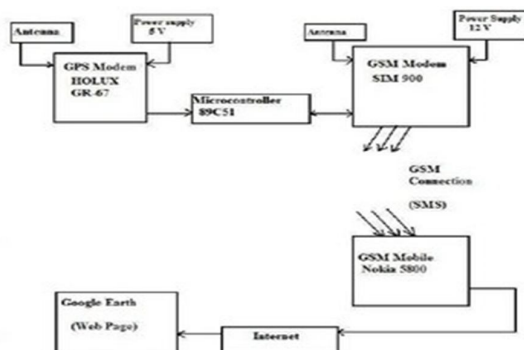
Antenna

Power supply 5 V

GPS Modem HOLUX GR-87

Microcontroller 89C51

Antenna

Power Supply 12 V

GSM Modem SIM 900

GSM Connection

(SMS)

GSM Mobile Nokia 5800

Google Earth

(Web Page)

Internet